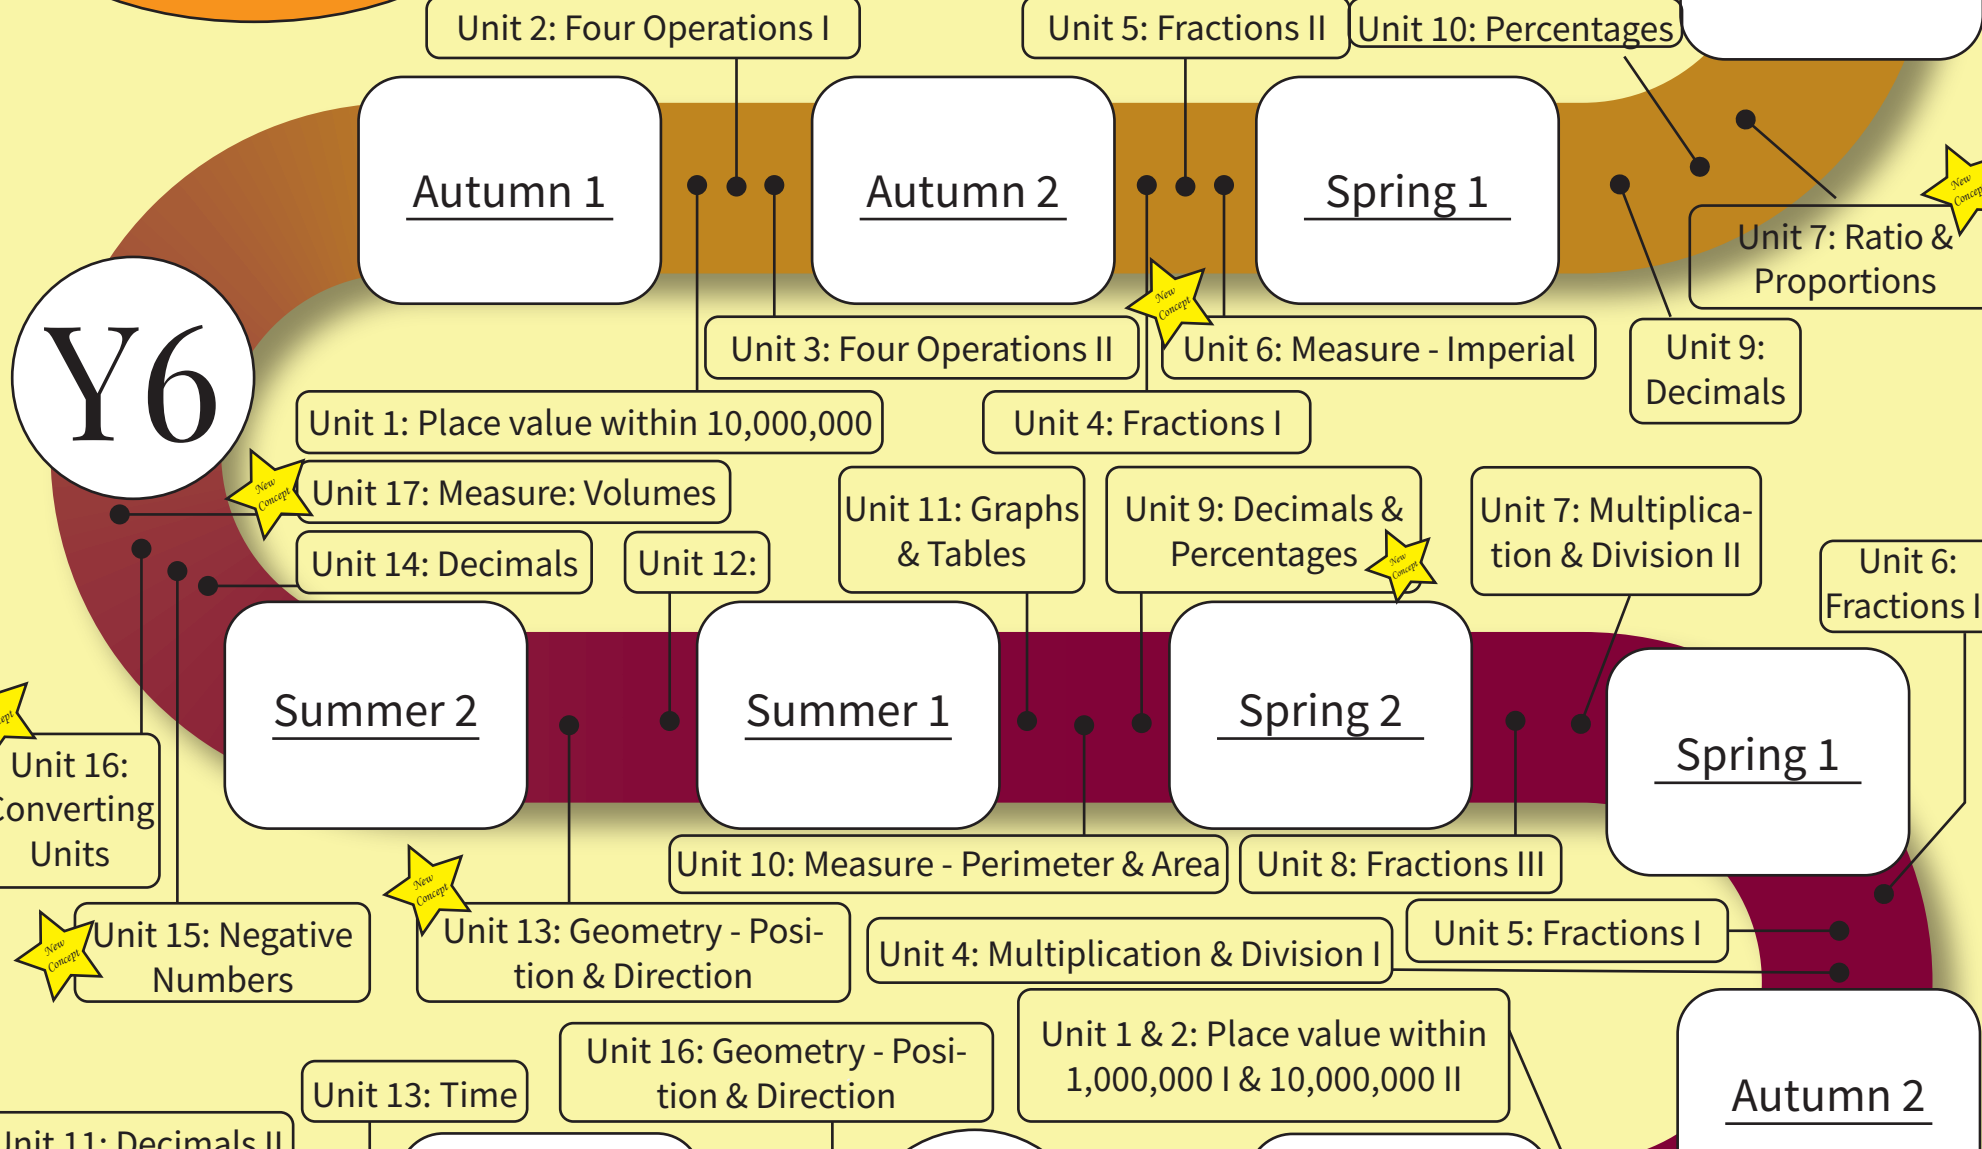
Unit 2: Four Operations I

Unit 5: Fractions II

Unit 10: Percentages

Autumn 1

Autumn 2

Spring 1

New Concept

Unit 7: Ratio & Proportions

Y6

Unit 3: Four Operations II

New Concept

Unit 6: Measure - Imperial

Unit 9: Decimals

Unit 1: Place value within 10,000,000

Unit 4: Fractions I

New Concept

Unit 17: Measure: Volumes

Unit 11: Graphs & Tables

Unit 9: Decimals & Percentages

New Concept

Unit 7: Multiplication & Division II

Unit 14: Decimals

Unit 12:

Unit 6: Fractions I

Summer 2

Summer 1

Spring 2

Spring 1

Unit 16: Converting Units

Unit 10: Measure - Perimeter & Area

Unit 8: Fractions III

New Concept

New Concept

Unit 15: Negative Numbers

Unit 13: Geometry - Position & Direction

Unit 4: Multiplication & Division I

Unit 5: Fractions I

Unit 16: Geometry - Position & Direction

Unit 1 & 2: Place value within 1,000,000 I & 10,000,000 II

Unit 13: Time

Unit 11: Decimals II

Autumn 2